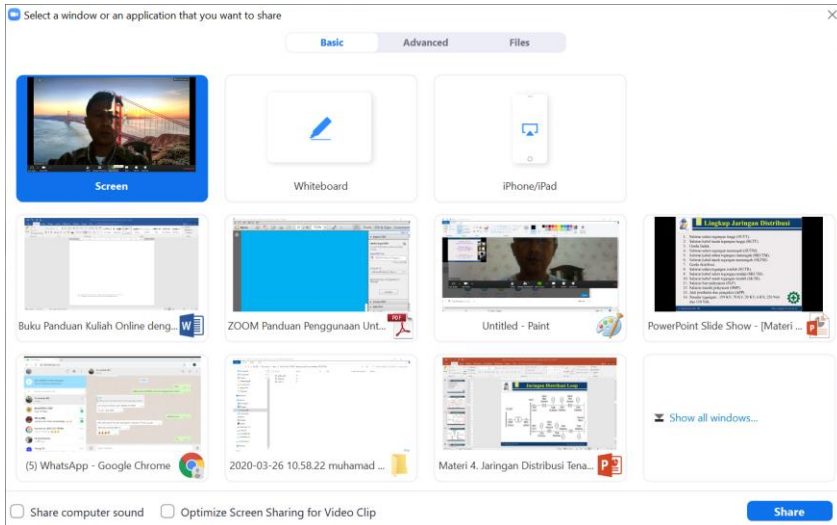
Select a window or an application that you want to share

Basic
Advanced
Files

Screen
Whiteboard
iPhone/iPad

Buku Panduan Kuliah Online deng...
ZOOM Panduan Penggunaan Unt...
Untitled - Paint
Lingkup Jaringan Distribusi
PowerPoint Slide Show - [Materi ...

(5) WhatsApp - Google Chrome
2020-03-26 10.58.22 muhamad ...
Jaringan Distribusi Loop
Materi 4. Jaringan Distribusi Tena...
Show all windows...

Share computer sound
Optimize Screen Sharing for Video Clip
Share